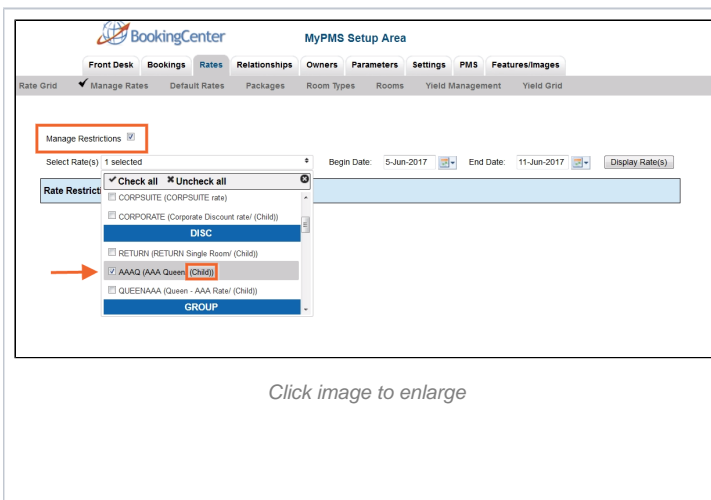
BookingCenter

MyPMS Setup Area

Front Desk | Bookings | Rates | Relationships | Owners | Parameters | Settings | PMS | Features/Images

Rate Grid | ✔ Manage Rates | Default Rates | Packages | Room Types | Rooms | Yield Management | Yield Grid

Manage Restrictions ☑

Select Rate(s) 1 selected

Begin Date: 5-Jun-2017

End Date: 11-Jun-2017

Display Rate(s)

Rate Restricti

✔ Check all ✖ Uncheck all

CORPSUITE (CORPSUITE rate)

CORPORATE (Corporate Discount rate/ (Child))

DISC

RETURN (RETURN Single Room/ (Child))

☑ AAAQ (AAA Queen (Child))

QUEENAAA (Queen - AAA Rate/ (Child))

GROUP

Click image to enlarge